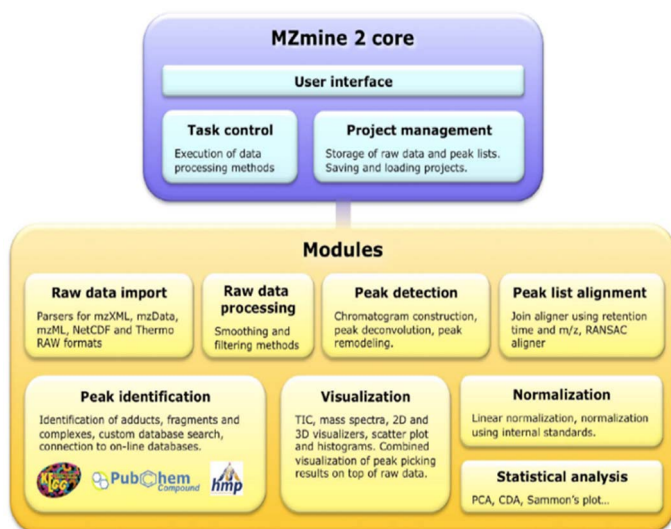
MZmine 2 core

User interface

Task control

Execution of data processing methods

Project management

Storage of raw data and peak lists. Saving and loading projects.

Modules

Raw data import

Parsers for mzXML, mzData, mzML, NetCDF and Thermo RAW formats

Raw data processing

Smoothing and filtering methods

Peak detection

Chromatogram construction, peak deconvolution, peak remodeling.

Peak list alignment

Join aligner using retention time and m/z, RANSAC aligner

Peak identification

Identification of adducts, fragments and complexes, custom database search, connection to on-line databases.

KEGG PubChem Compound hmp

Visualization

TIC, mass spectra, 2D and 3D visualizers, scatter plot and histograms. Combined visualization of peak picking results on top of raw data.

Normalization

Linear normalization, normalization using internal standards.

Statistical analysis

PCA, CDA, Sammon's plot...